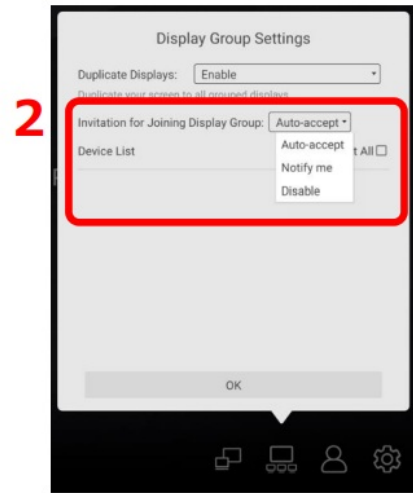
Display Group Settings

Duplicate Displays: Enable

Duplicate your screen to all grouped displays

2

Invitation for Joining Display Group: Auto-accept

Device List

Auto-accept

Notify me

Disable

t All

OK